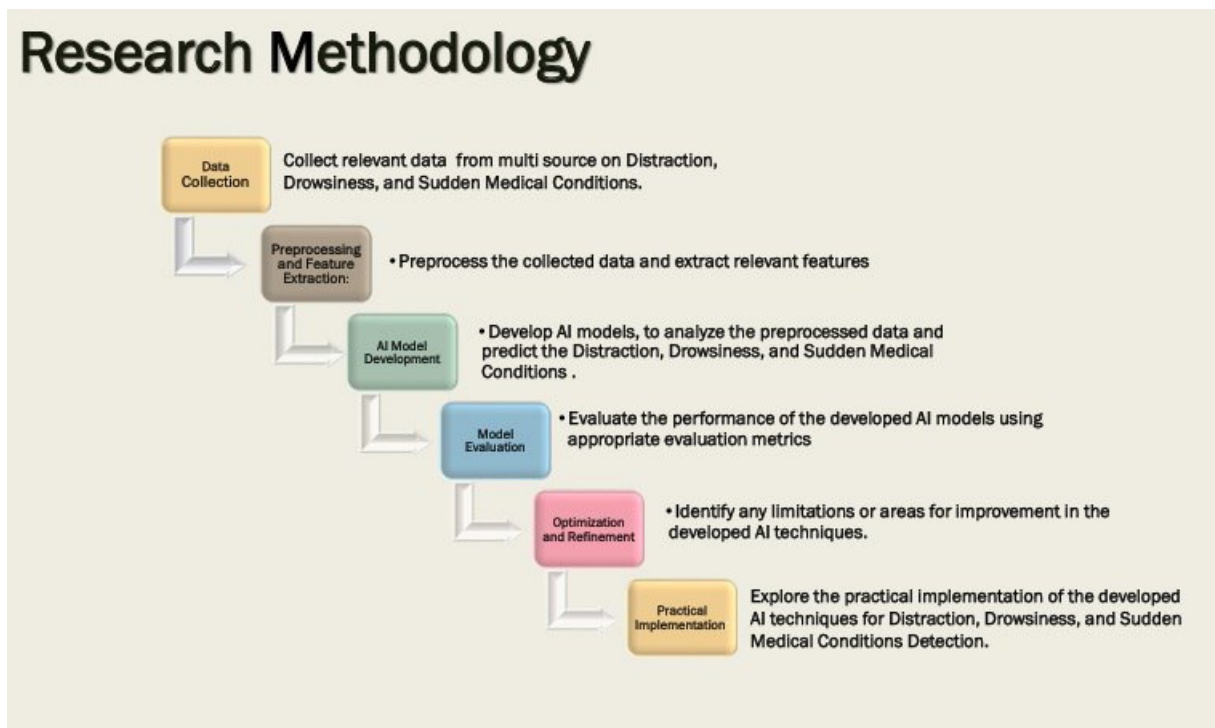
Research Methodology

Data Collection

Collect relevant data from multi source on Distraction, Drowsiness, and Sudden Medical Conditions.

Preprocessing and Feature Extraction:

• Preprocess the collected data and extract relevant features

AI Model Development

• Develop AI models, to analyze the preprocessed data and predict the Distraction, Drowsiness, and Sudden Medical Conditions .

Model Evaluation

• Evaluate the performance of the developed AI models using appropriate evaluation metrics

Optimization and Refinement

• Identify any limitations or areas for improvement in the developed AI techniques.

Practical Implementation

Explore the practical implementation of the developed AI techniques for Distraction, Drowsiness, and Sudden Medical Conditions Detection.